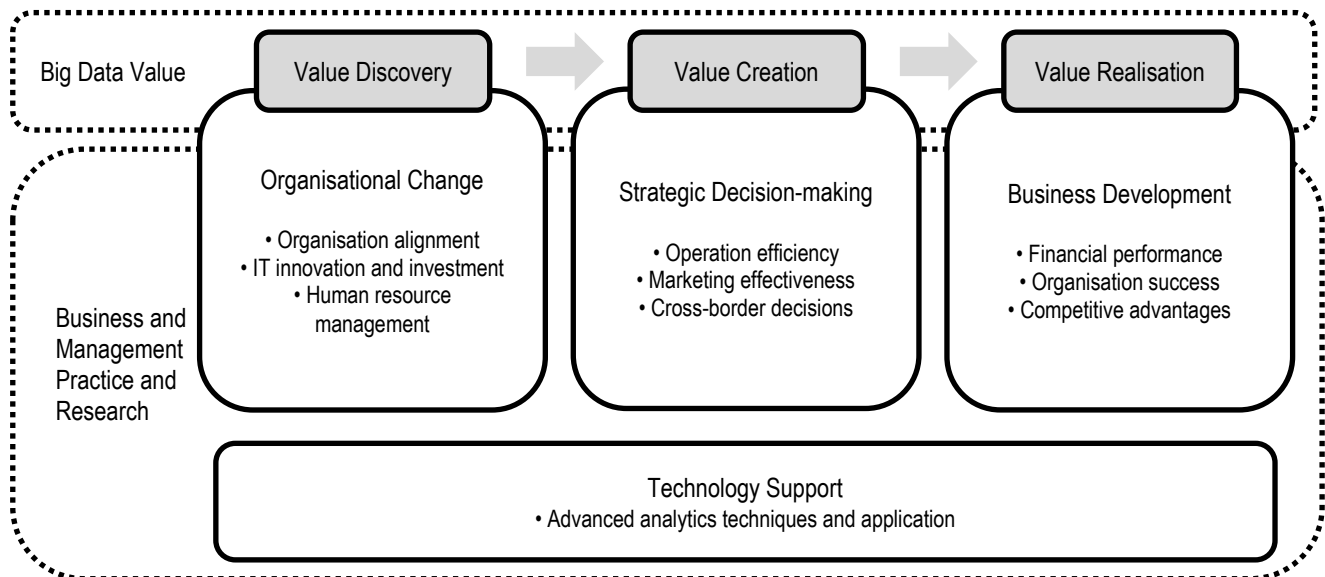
Big Data Value

Value Discovery

Value Creation

Value Realisation

Business and Management Practice and Research

Organisational Change

• Organisation alignment
• IT innovation and investment
• Human resource management

Strategic Decision-making

• Operation efficiency
• Marketing effectiveness
• Cross-border decisions

Business Development

• Financial performance
• Organisation success
• Competitive advantages

Technology Support
• Advanced analytics techniques and application